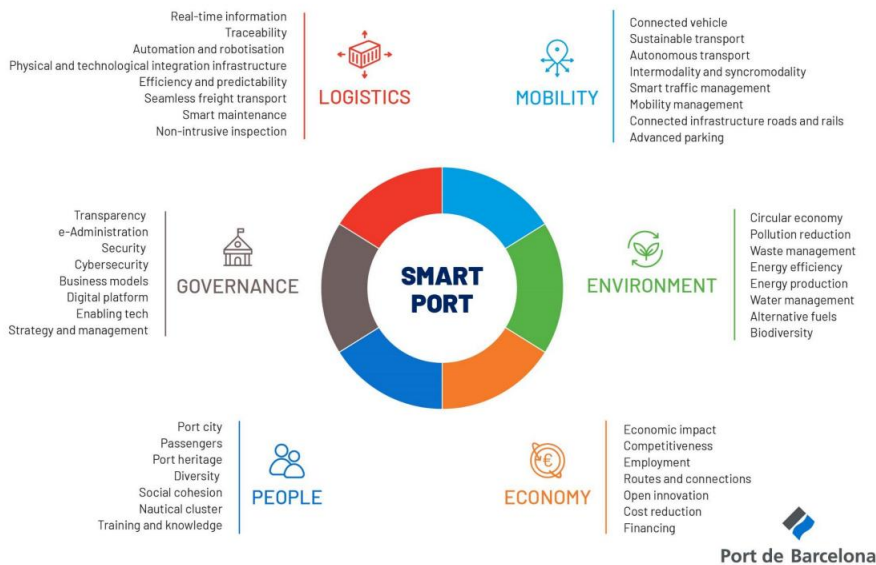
Real-time information
Traceability
Automation and robotisation
Physical and technological integration infrastructure
Efficiency and predictability
Seamless freight transport
Smart maintenance
Non-intrusive inspection

LOGISTICS

MOBILITY

Connected vehicle
Sustainable transport
Autonomous transport
Intermodality and syncromodality
Smart traffic management
Mobility management
Connected infrastructure roads and rails
Advanced parking

Transparency
e-Administration
Security
Cybersecurity
Business models
Digital platform
Enabling tech
Strategy and management

GOVERNANCE

SMART PORT

ENVIRONMENT

Circular economy
Pollution reduction
Waste management
Energy efficiency
Energy production
Water management
Alternative fuels
Biodiversity

Port city
Passengers
Port heritage
Diversity
Social cohesion
Nautical cluster
Training and knowledge

PEOPLE

ECONOMY

Economic impact
Competitiveness
Employment
Routes and connections
Open innovation
Cost reduction
Financing

Port de Barcelona